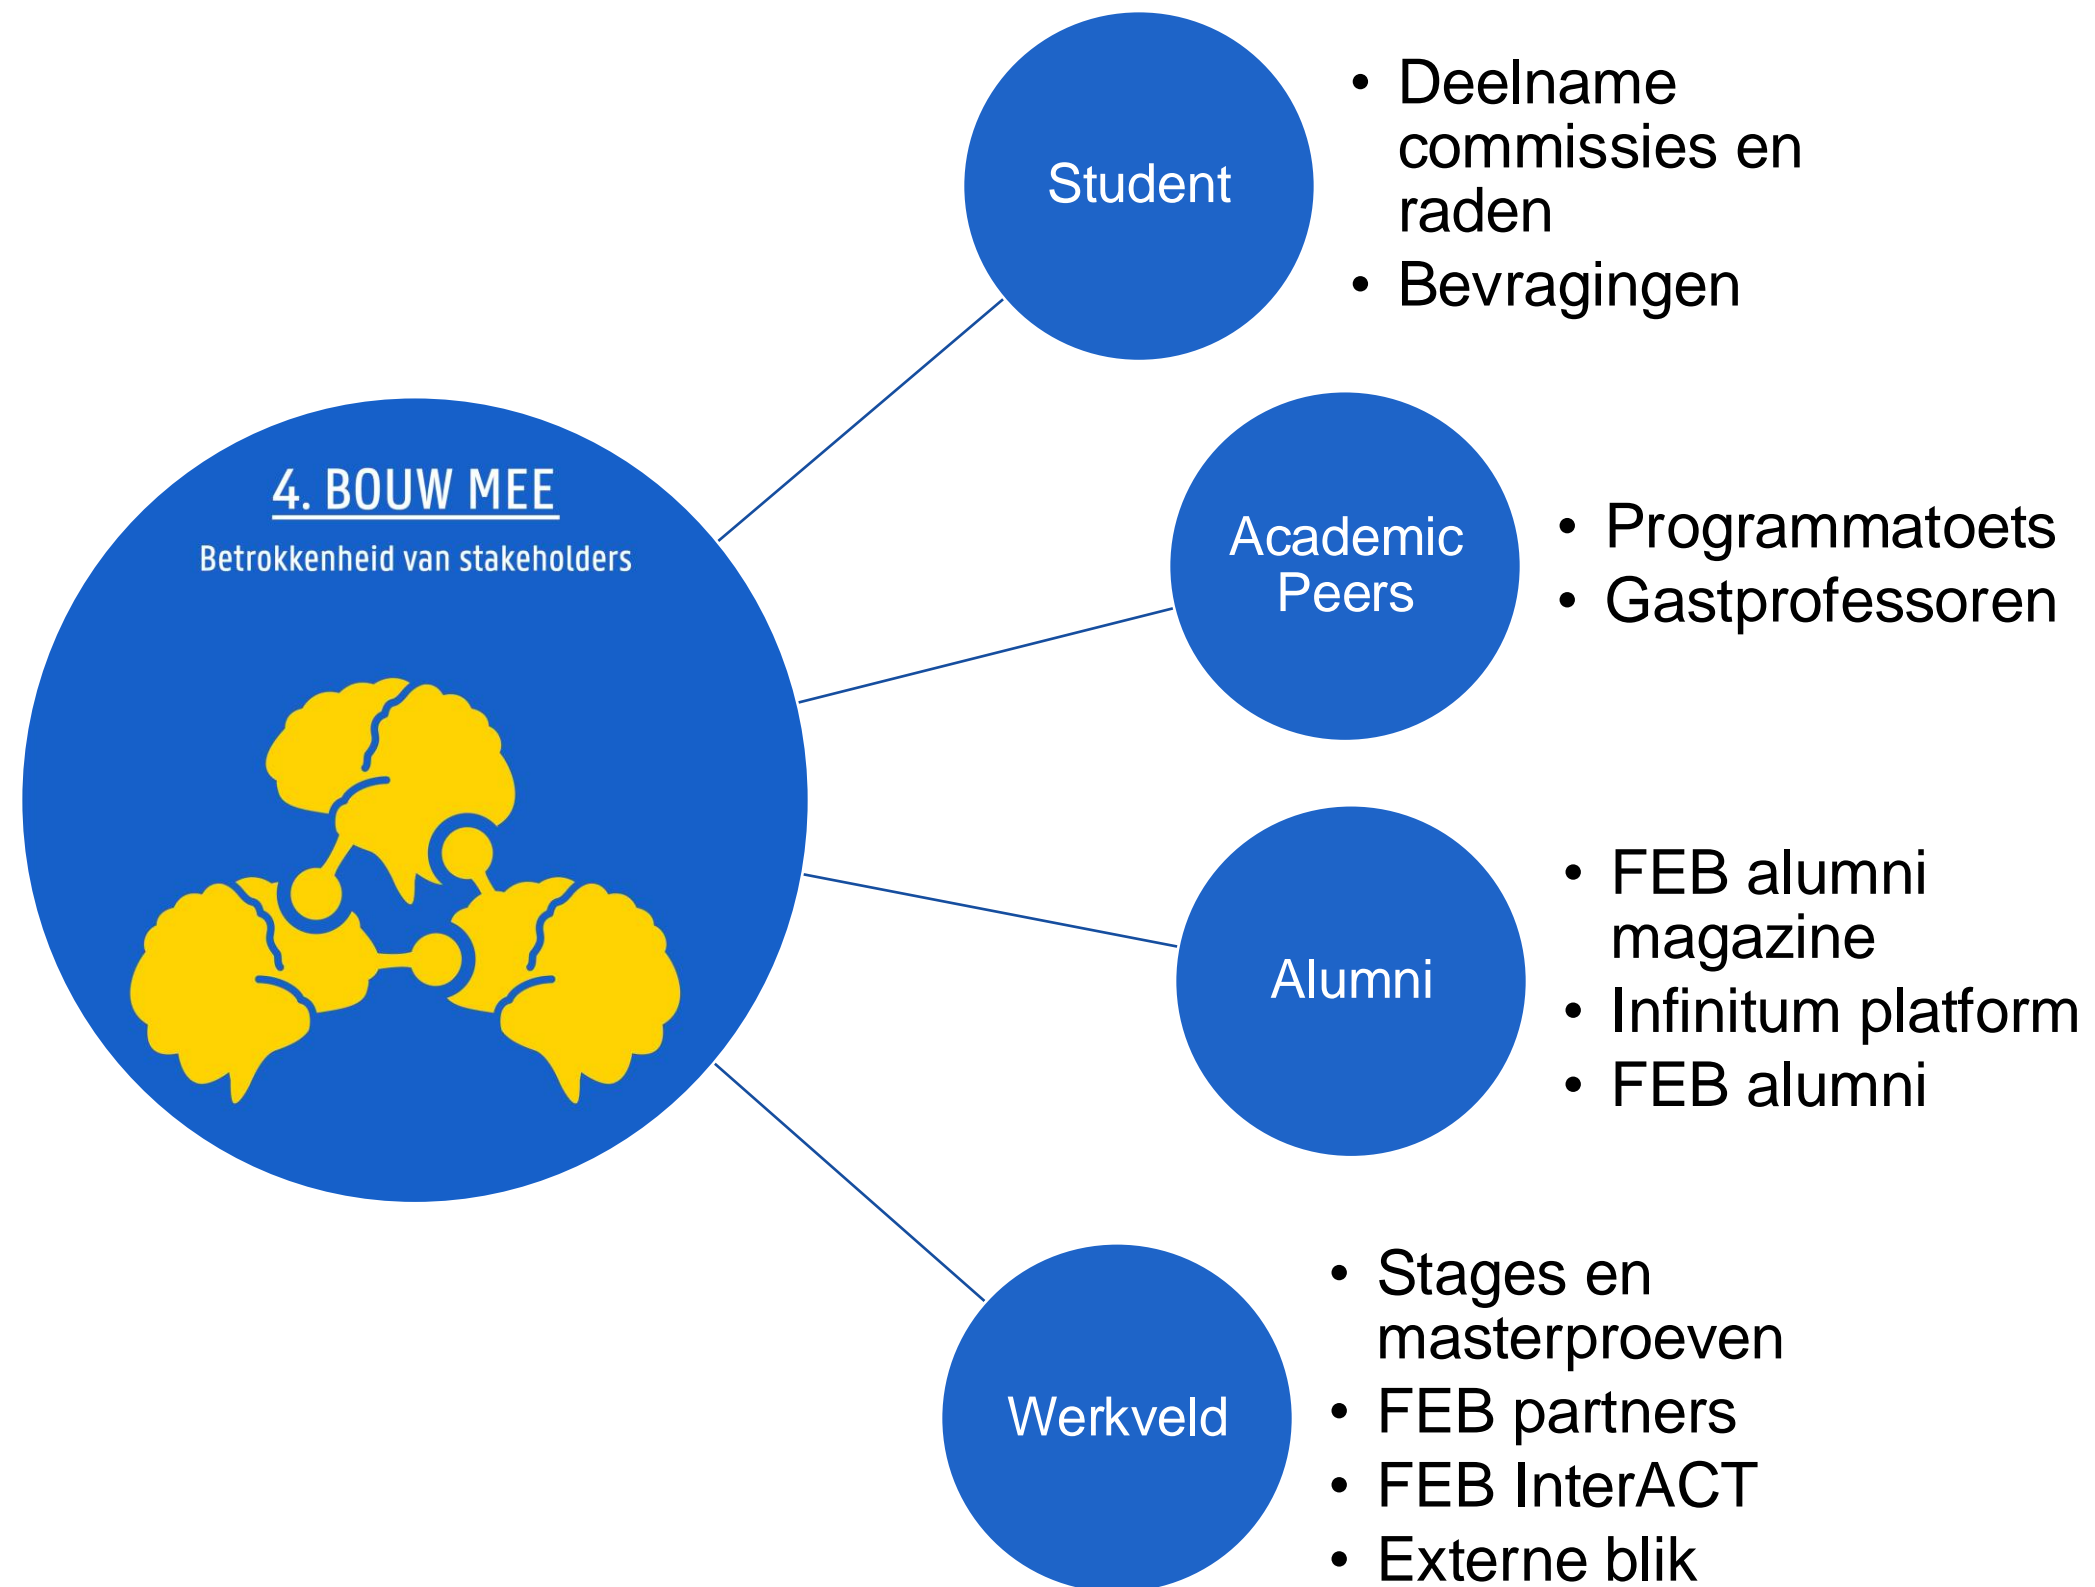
4. BOUW MEE

Betrokkenheid van stakeholders

Student

- Deelname commissies en raden
- Bevragingen

Academic Peers

- Programmatoets
- Gastprofessoren

Alumni

- FEB alumni magazine
- Infinitum platform
- FEB alumni

Werkveld

- Stages en masterproeven
- FEB partners
- FEB InterACT
- Externe blik